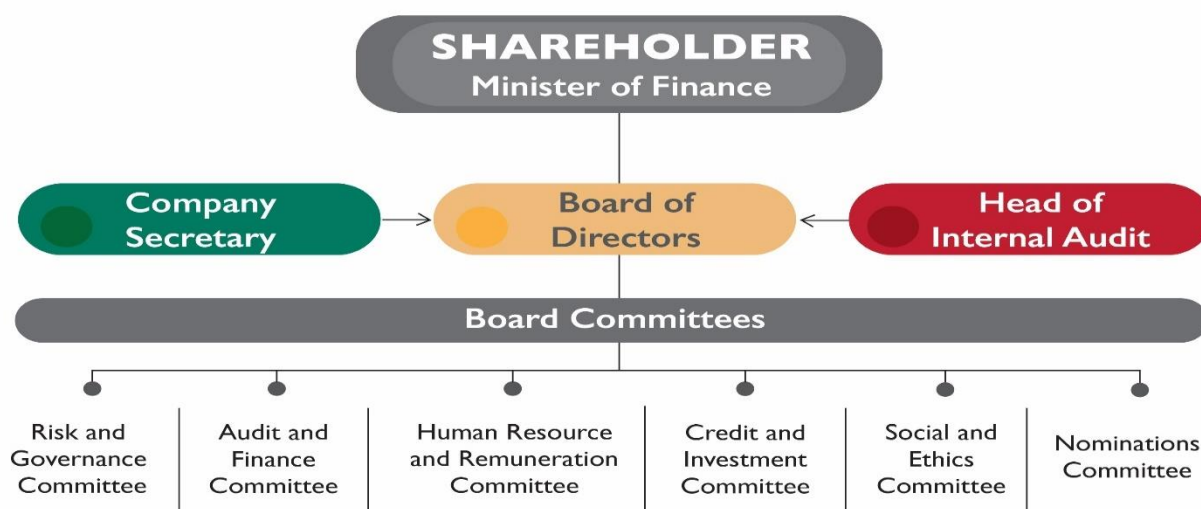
SHAREHOLDER
Minister of Finance

Company Secretary

Board of Directors

Head of Internal Audit

Board Committees

Risk and Governance Committee

Audit and Finance Committee

Human Resource and Remuneration Committee

Credit and Investment Committee

Social and Ethics Committee

Nominations Committee